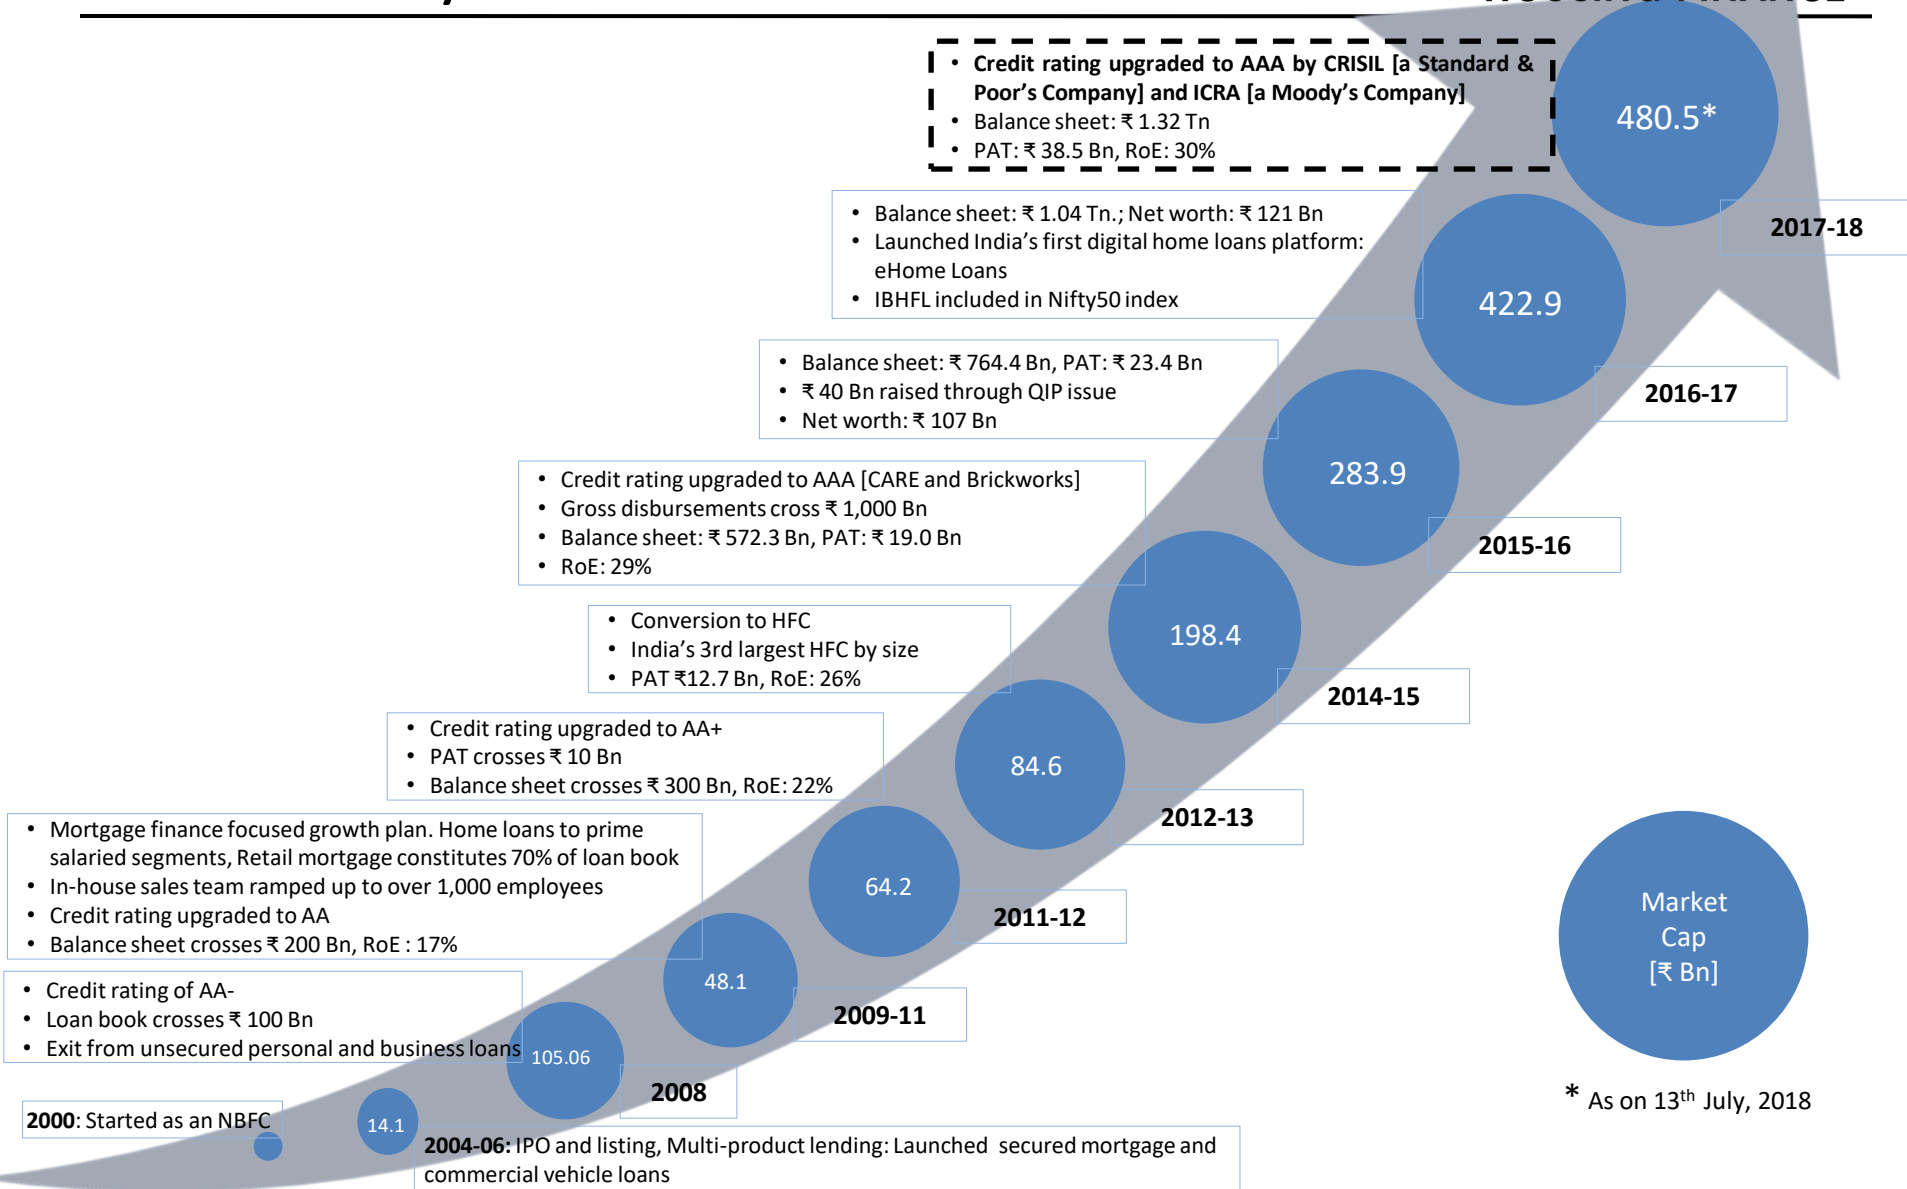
- Credit rating upgraded to AAA by CRISIL [a Standard & Poor's Company] and ICRA [a Moody's Company]
- Balance sheet: ₹ 1.32 Tn
- PAT: ₹ 38.5 Bn, RoE: 30%

480.5*

2017-18

- Balance sheet: ₹ 1.04 Tn.; Net worth: ₹ 121 Bn
- Launched India's first digital home loans platform: eHome Loans
- IBHFL included in Nifty50 index

422.9

2016-17

- Balance sheet: ₹ 764.4 Bn, PAT: ₹ 23.4 Bn
- ₹ 40 Bn raised through QIP issue
- Net worth: ₹ 107 Bn

283.9

2015-16

- Credit rating upgraded to AAA [CARE and Brickworks]
- Gross disbursements cross ₹ 1,000 Bn
- Balance sheet: ₹ 572.3 Bn, PAT: ₹ 19.0 Bn
- RoE: 29%

198.4

2014-15

- Conversion to HFC
- India's 3rd largest HFC by size
- PAT ₹12.7 Bn, RoE: 26%

84.6

2012-13

- Credit rating upgraded to AA+
- PAT crosses ₹ 10 Bn
- Balance sheet crosses ₹ 300 Bn, RoE: 22%

64.2

2011-12

- Mortgage finance focused growth plan. Home loans to prime salaried segments, Retail mortgage constitutes 70% of loan book
- In-house sales team ramped up to over 1,000 employees
- Credit rating upgraded to AA
- Balance sheet crosses ₹ 200 Bn, RoE : 17%

48.1

2009-11

- Credit rating of AA-
- Loan book crosses ₹ 100 Bn
- Exit from unsecured personal and business loans

105.06

2008

2000: Started as an NBFC

14.1

2004-06: IPO and listing, Multi-product lending: Launched secured mortgage and commercial vehicle loans

Market Cap [₹ Bn]

* As on 13$^{th}$ July, 2018